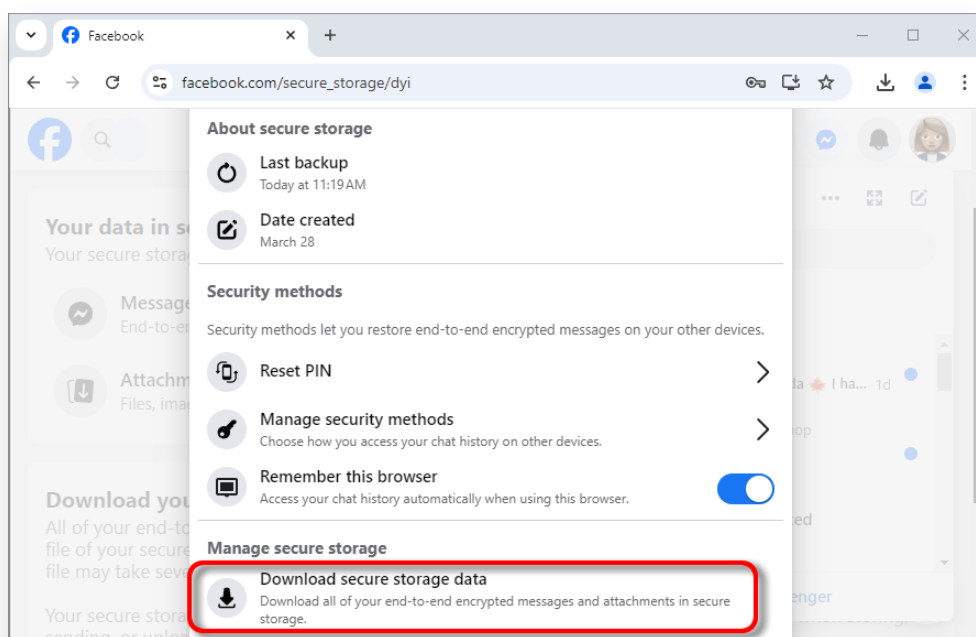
Facebook
facebook.com/secure_storage/dyi

About secure storage

Last backup
Today at 11:19 AM

Date created
March 28

Security methods

Security methods let you restore end-to-end encrypted messages on your other devices.

Reset PIN

Manage security methods
Choose how you access your chat history on other devices.

Remember this browser
Access your chat history automatically when using this browser.

Manage secure storage

Download secure storage data
Download all of your end-to-end encrypted messages and attachments in secure storage.

Your data in s
Your secure stora
Message
End-to-en
Attachm
Files, ima
Download you
All of your end-to
file of your secure
file may take seve
Your secure stora
da I ha... 1d
op
ed
enger